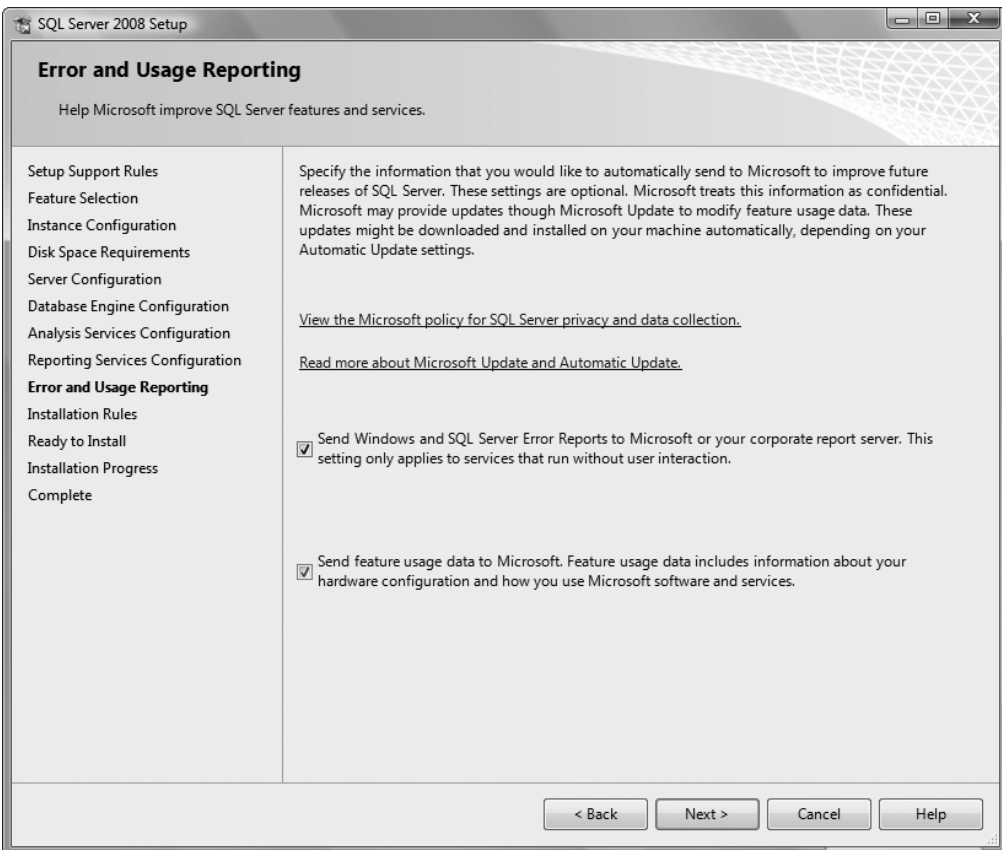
SQL Server 2008 Setup

Error and Usage Reporting

Help Microsoft improve SQL Server features and services.

Setup Support Rules
Feature Selection
Instance Configuration
Disk Space Requirements
Server Configuration
Database Engine Configuration
Analysis Services Configuration
Reporting Services Configuration
Error and Usage Reporting
Installation Rules
Ready to Install
Installation Progress
Complete

Specify the information that you would like to automatically send to Microsoft to improve future releases of SQL Server. These settings are optional. Microsoft treats this information as confidential. Microsoft may provide updates though Microsoft Update to modify feature usage data. These updates might be downloaded and installed on your machine automatically, depending on your Automatic Update settings.

View the Microsoft policy for SQL Server privacy and data collection.

Read more about Microsoft Update and Automatic Update.

Send Windows and SQL Server Error Reports to Microsoft or your corporate report server. This setting only applies to services that run without user interaction.

Send feature usage data to Microsoft. Feature usage data includes information about your hardware configuration and how you use Microsoft software and services.

< Back
Next >
Cancel
Help